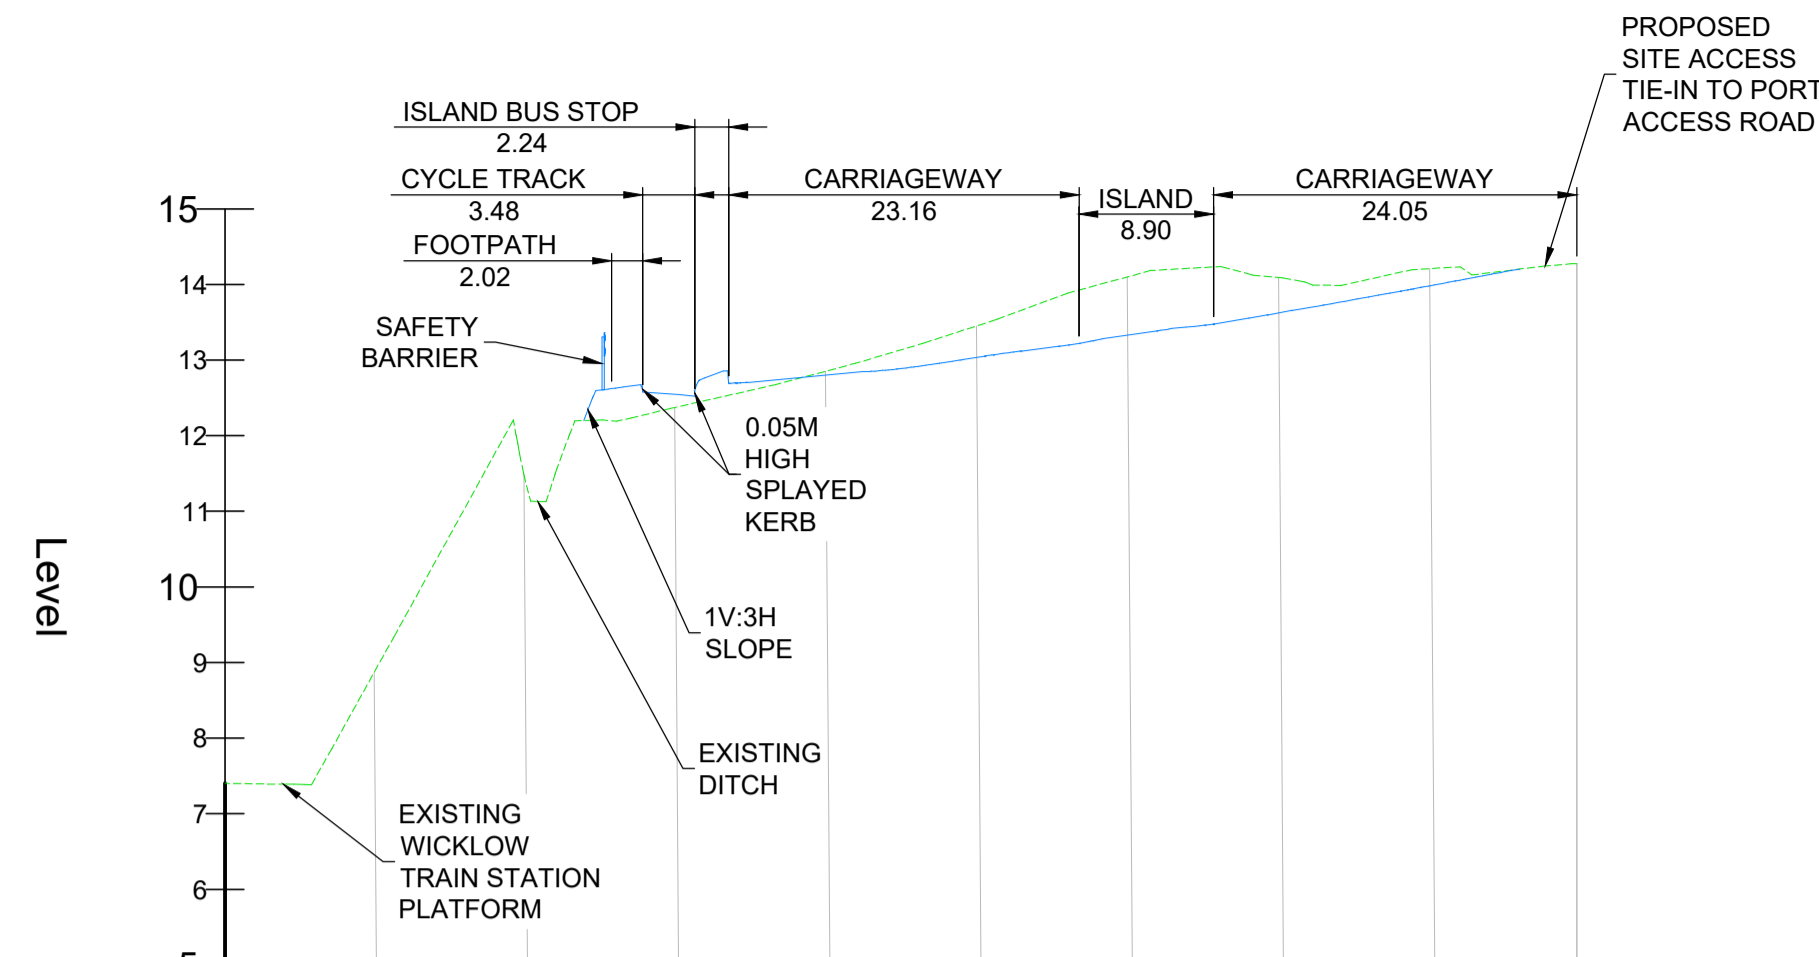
PROPOSED SITE ACCESS TIE-IN TO PORT ACCESS ROAD

ISLAND BUS STOP
2.24

CYCLE TRACK
3.48

CARRIAGEWAY
23.16

ISLAND
8.90

CARRIAGEWAY
24.05

FOOTPATH
2.02

SAFETY BARRIER

0.05M HIGH SPLAYED KERB

1V:3H SLOPE

EXISTING DITCH

EXISTING WICKLOW TRAIN STATION PLATFORM

Level

15
14
13
12
11
10
9
8
7
6